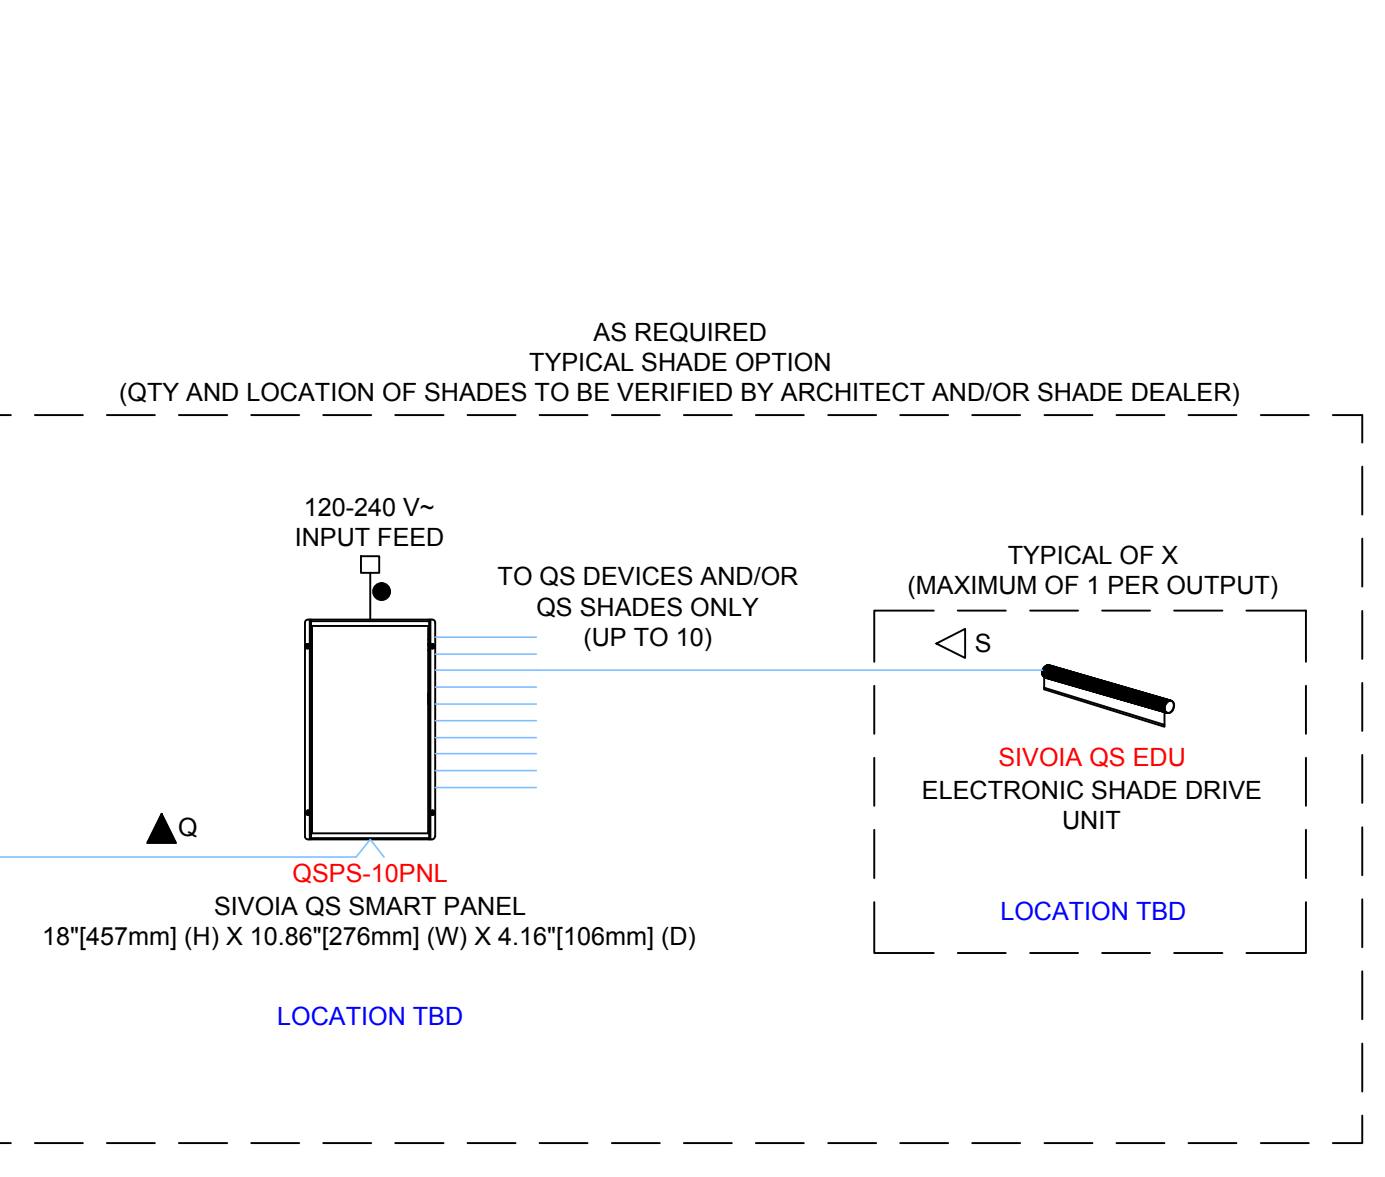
AS REQUIRED
TYPICAL SHADE OPTION
(QTY AND LOCATION OF SHADES TO BE VERIFIED BY ARCHITECT AND/OR SHADE DEALER)

120-240 V~
INPUT FEED

TO QS DEVICES AND/OR
QS SHADES ONLY
(UP TO 10)

TYPICAL OF X
(MAXIMUM OF 1 PER OUTPUT)

S

SIVOIA QS EDU
ELECTRONIC SHADE DRIVE UNIT

LOCATION TBD

Q

QSPS-10PNL
SIVOIA QS SMART PANEL
18"[457mm] (H) X 10.86"[276mm] (W) X 4.16"[106mm] (D)

LOCATION TBD